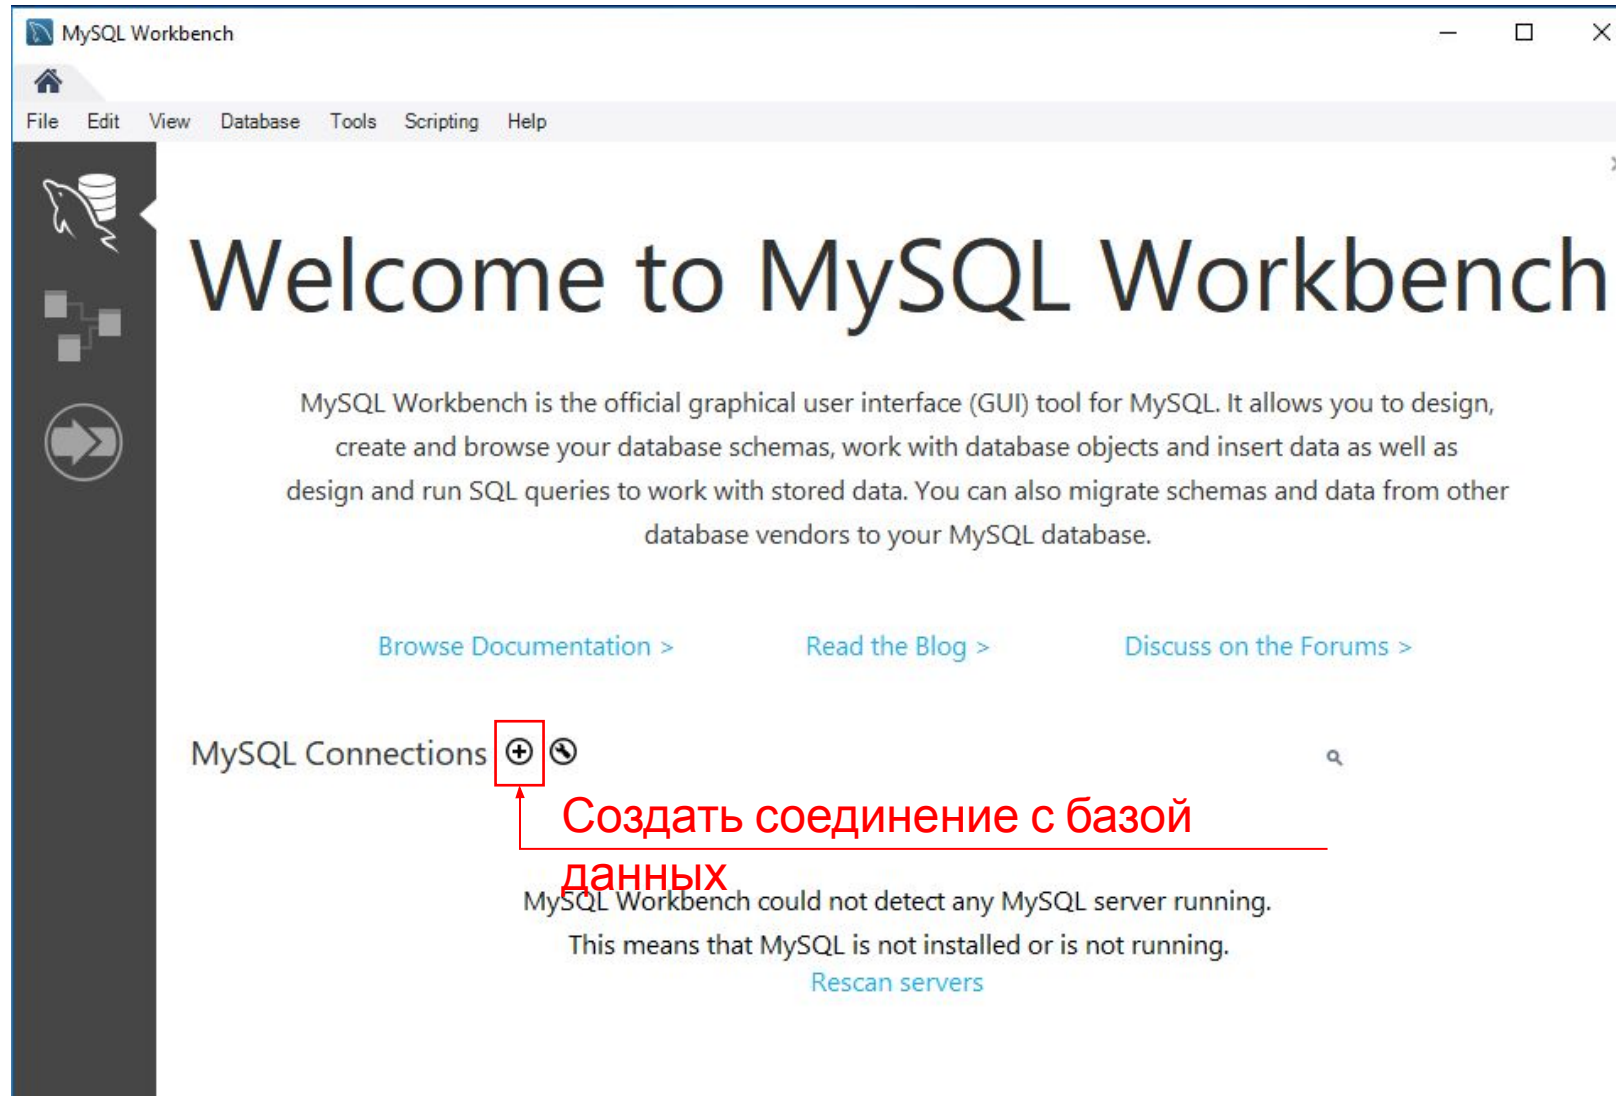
MySQL Workbench

File Edit View Database Tools Scripting Help

Welcome to MySQL Workbench

MySQL Workbench is the official graphical user interface (GUI) tool for MySQL. It allows you to design, create and browse your database schemas, work with database objects and insert data as well as design and run SQL queries to work with stored data. You can also migrate schemas and data from other database vendors to your MySQL database.

Browse Documentation >    Read the Blog >    Discuss on the Forums >

MySQL Connections ⊕

Создать соединение с базой данных

MySQL Workbench could not detect any MySQL server running.
This means that MySQL is not installed or is not running.
Rescan servers